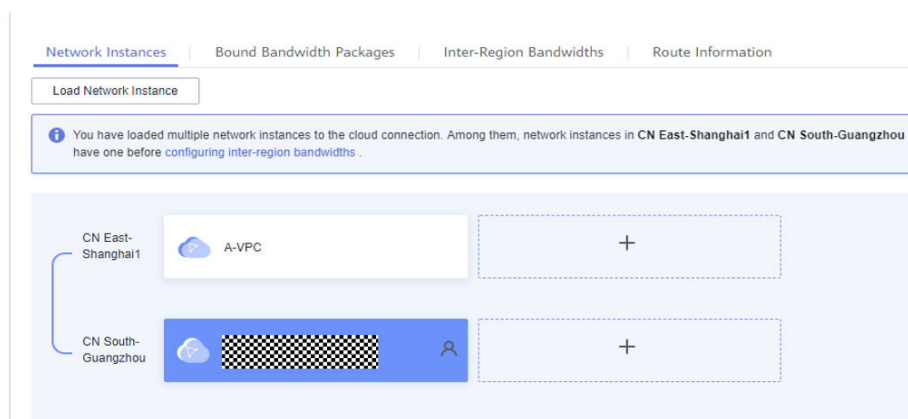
Network Instances | Bound Bandwidth Packages | Inter-Region Bandwidths | Route Information

Load Network Instance

You have loaded multiple network instances to the cloud connection. Among them, network instances in **CN East-Shanghai1** and **CN South-Guangzhou** have one before configuring inter-region bandwidths .

CN East-Shanghai1

A-VPC

+

CN South-Guangzhou

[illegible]

+